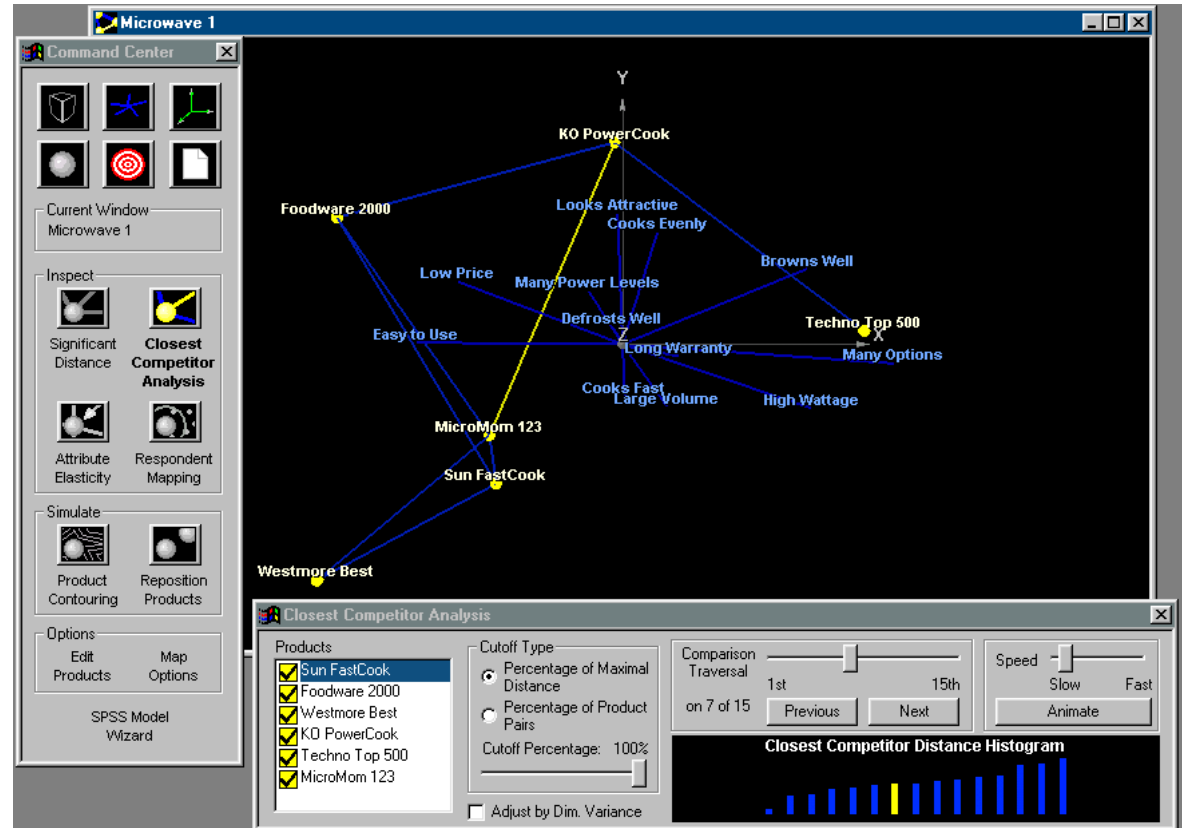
Microwave 1

Command Center

Current Window
Microwave 1

Inspect

Significant Distance

Closest Competitor Analysis

Attribute Elasticity

Respondent Mapping

Simulate

Product Contouring

Reposition Products

Options

Edit Products

Map Options

SPSS Model Wizard

Y

KO PowerCook

Foodware 2000

Looks Attractive

Cooks Evenly

Browns Well

Low Price

Many Power Levels

Defrosts Well

Techno Top 500

Easy to Use

Z

X

Long Warranty

Many Options

Cooks Fast

Large Volume

High Wattage

MicroMom 123

Sun FastCook

Westmore Best

Closest Competitor Analysis

Products
Sun FastCook
Foodware 2000
Westmore Best
KO PowerCook
Techno Top 500
MicroMom 123

Cutoff Type
Percentage of Maximal Distance
Percentage of Product Pairs
Cutoff Percentage: 100%

Adjust by Dim. Variance

Comparison Traversal
1st
15th
on 7 of 15
Previous
Next

Speed
Slow
Fast
Animate

Closest Competitor Distance Histogram